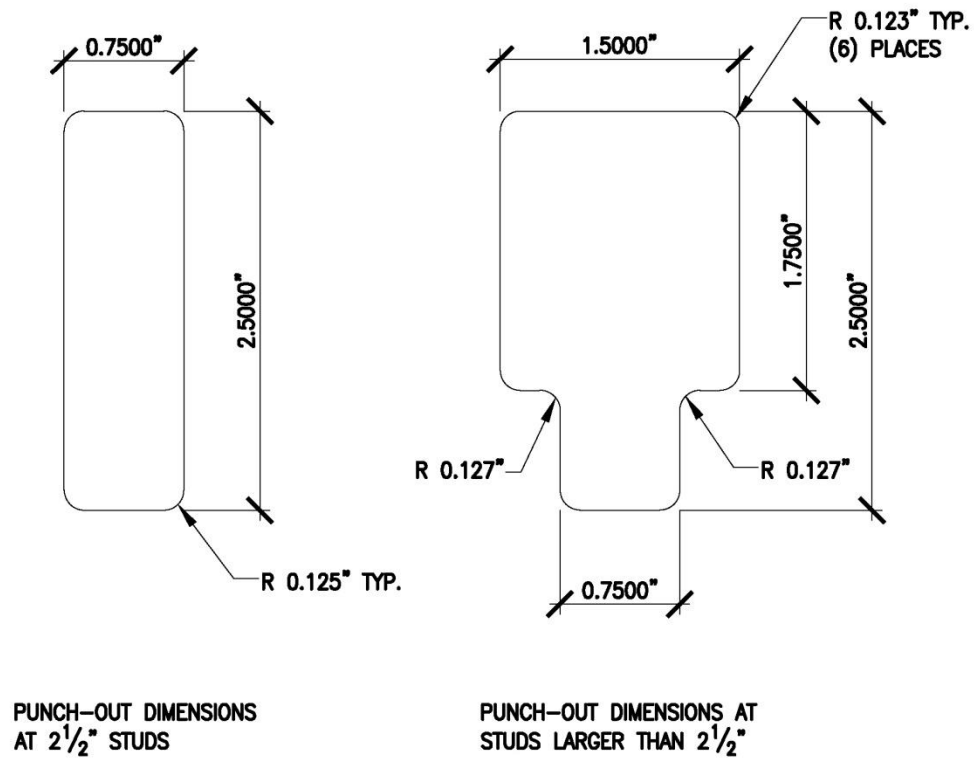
0.7500"

2.5000"

R 0.125" TYP.

1.5000"

R 0.123" TYP. (6) PLACES

1.7500"

2.5000"

R 0.127"

R 0.127"

0.7500"

PUNCH-OUT DIMENSIONS AT $2\frac{1}{2}$" STUDS

PUNCH-OUT DIMENSIONS AT STUDS LARGER THAN $2\frac{1}{2}$"